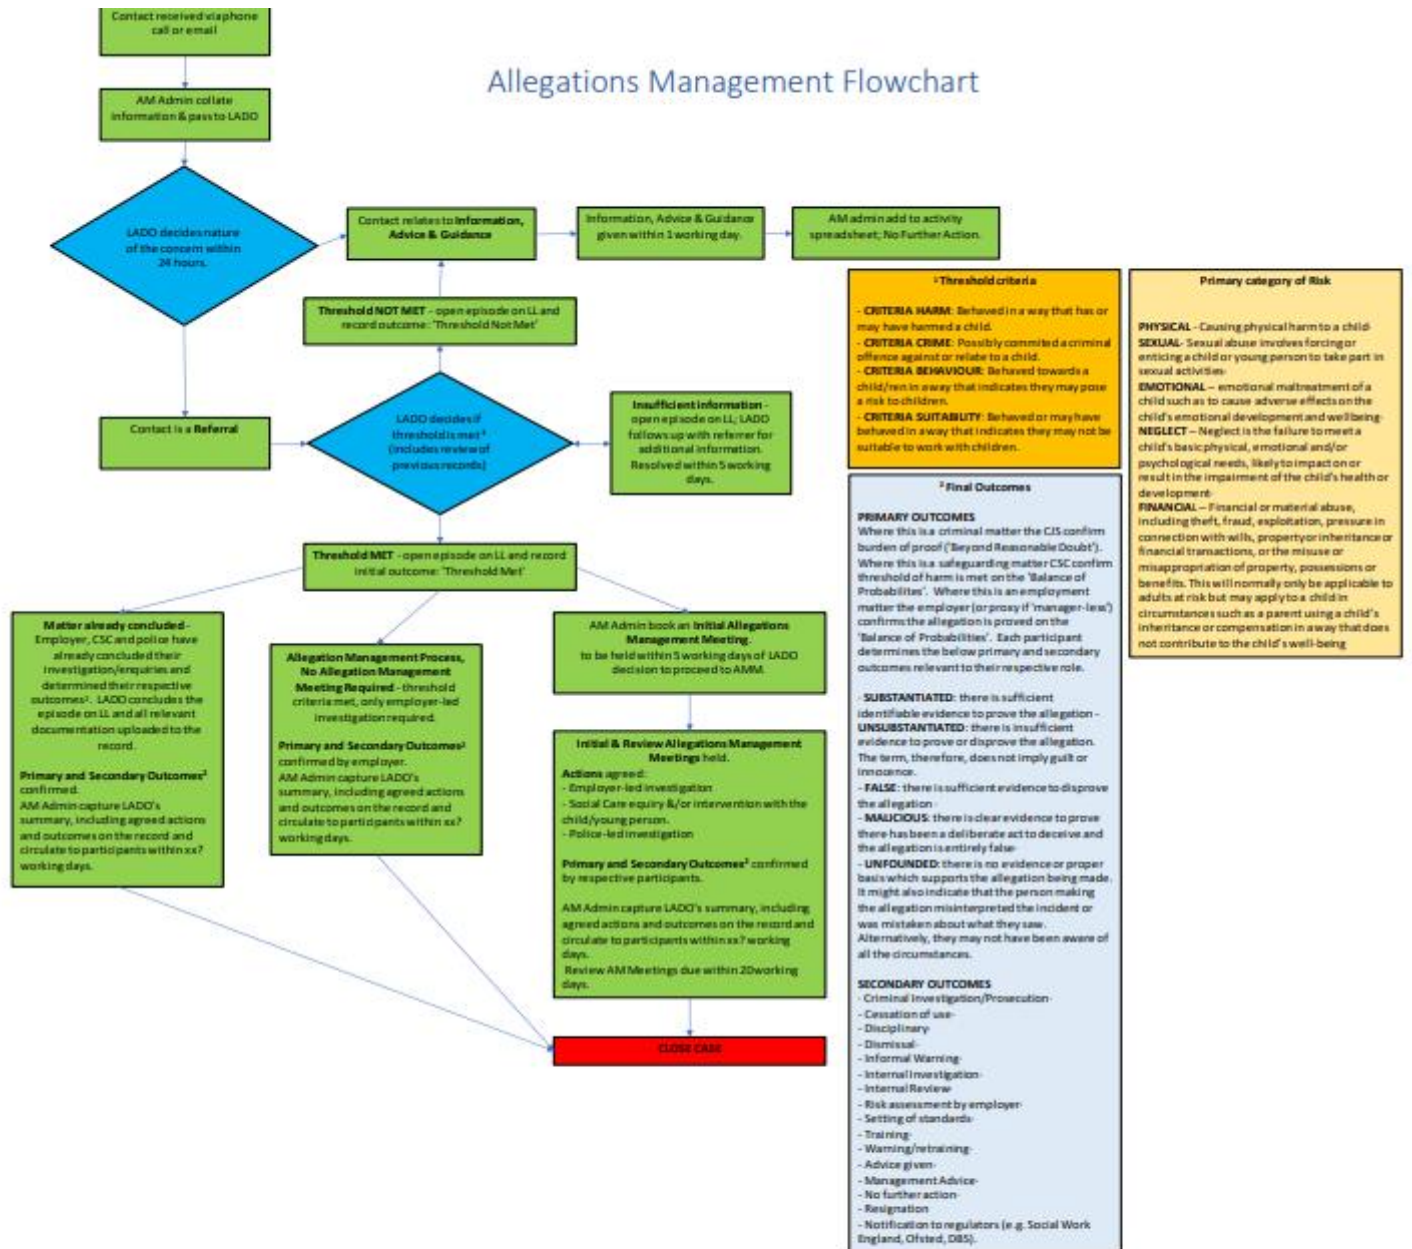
Allegations Management Flowchart

Contact received via phone call or email

AM Admin collate information & pass to LADO

LADO decides nature of the concern within 24 hours.

Contact relates to Information, Advice & Guidance

Information, Advice & Guidance given within 1 working day.

AM admin add to activity spreadsheet; No Further Action.

Threshold NOT MET - open episode on LL and record outcome: 'Threshold Not Met'

Contact is a Referral

LADO decides if threshold is met¹ (includes review of previous records)

Insufficient information - open episode on LL; LADO follows up with referrer for additional information. Resolved within 5 working days.

Threshold MET - open episode on LL and record initial outcome: 'Threshold Met'

Matter already concluded - Employer, CSC and police have already concluded their investigation/enquiries and determined their respective outcomes². LADO concludes the episode on LL and all relevant documentation uploaded to the record.

Primary and Secondary Outcomes² confirmed.
AM Admin capture LADO's summary, including agreed actions and outcomes on the record and circulate to participants within xx? working days.

Allegation Management Process, No Allegation Management Meeting Required - threshold criteria met, only employer-led investigation required.

Primary and Secondary Outcomes² confirmed by employer.
AM Admin capture LADO's summary, including agreed actions and outcomes on the record and circulate to participants within xx? working days.

AM Admin book an Initial Allegations Management Meeting, to be held within 5 working days of LADO decision to proceed to AMM.

Initial & Review Allegations Management Meetings held.
Actions agreed:
- Employer-led investigation
- Social Care equiry &/or intervention with the child/young person.
- Police-led investigation

Primary and Secondary Outcomes² confirmed by respective participants.

AM Admin capture LADO's summary, including agreed actions and outcomes on the record and circulate to participants within xx? working days.
Review AM Meetings due within 20working days.

CLOSE CASE

¹Threshold criteria

- CRITERIA HARM: Behaved in a way that has or may have harmed a child.
- CRITERIA CRIME: Possibly commited a criminal offence against or relate to a child.
- CRITERIA BEHAVIOUR: Behaved towards a child/ren in a way that indicates they may pose a risk to children.
- CRITERIA SUITABILITY: Behaved or may have behaved in a way that indicates they may not be suitable to work with children.

Primary category of Risk

PHYSICAL - Causing physical harm to a child
SEXUAL- Sexual abuse involves forcing or enticing a child or young person to take part in sexual activities
EMOTIONAL – emotional maltreatment of a child such as to cause adverse effects on the child's emotional development and wellbeing
NEGLECT – Neglect is the failure to meet a child's basic physical, emotional and/or psychological needs, likely to impact on or result in the impairment of the child's health or development
FINANCIAL – Financial or material abuse, including theft, fraud, exploitation, pressure in connection with wills, property or inheritance or financial transactions, or the misuse or misappropriation of property, possessions or benefits. This will normally only be applicable to adults at risk but may apply to a child in circumstances such as a parent using a child's inheritance or compensation in a way that does not contribute to the child's well-being

²Final Outcomes

PRIMARY OUTCOMES
Where this is a criminal matter the CJS confirm burden of proof ('Beyond Reasonable Doubt'). Where this is a safeguarding matter CSC confirm threshold of harm is met on the 'Balance of Probabilities'. Where this is an employment matter the employer (or proxy if 'manager-less') confirms the allegation is proved on the 'Balance of Probabilities'. Each participant determines the below primary and secondary outcomes relevant to their respective role.

- SUBSTANTIATED: there is sufficient identifiable evidence to prove the allegation -
UNSUBSTANTIATED: there is insufficient evidence to prove or disprove the allegation. The term, therefore, does not imply guilt or innocence.
- FALSE: there is sufficient evidence to disprove the allegation
- MALICIOUS: there is clear evidence to prove there has been a deliberate act to deceive and the allegation is entirely false
- UNFOUNDED: there is no evidence or proper basis which supports the allegation being made. It might also indicate that the person making the allegation misinterpreted the incident or was mistaken about what they saw. Alternatively, they may not have been aware of all the circumstances.

SECONDARY OUTCOMES
- Criminal Investigation/Prosecution
- Cessation of use
- Disciplinary
- Dismissal
- Informal Warning
- Internal Investigation
- Internal Review
- Risk assessment by employer
- Setting of standards
- Training
- Warning/retraining
- Advice given
- Management Advice
- No further action
- Resignation
- Notification to regulators (e.g. Social Work England, Ofsted, DBS).